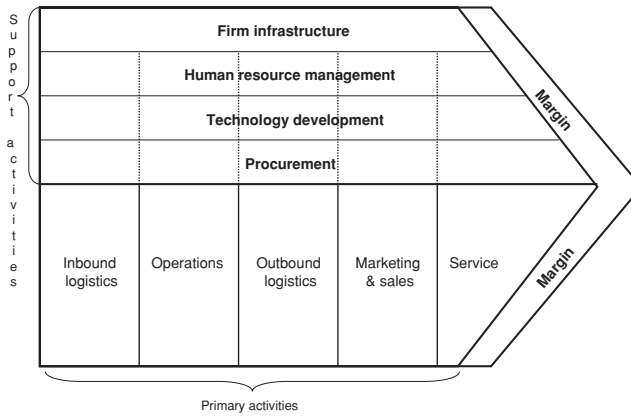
Support activities

Firm infrastructure

Human resource management

Technology development

Procurement

Margin

Inbound logistics

Operations

Outbound logistics

Marketing & sales

Service

Margin

Primary activities